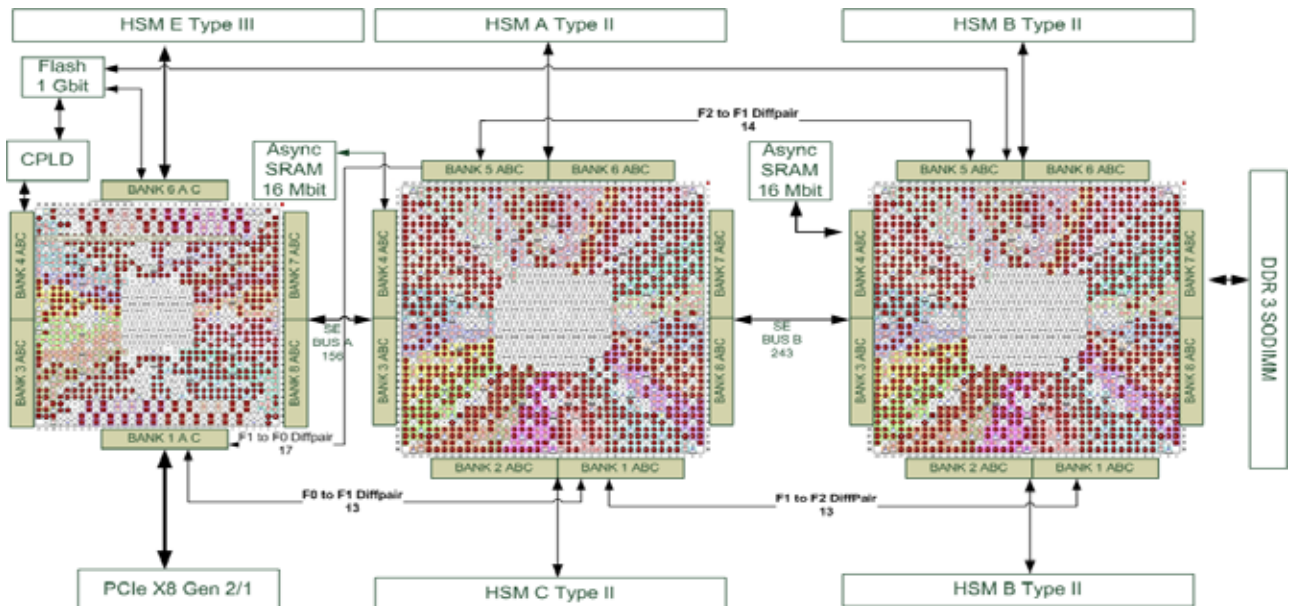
HSM E Type III

HSM A Type II

HSM B Type II

Flash 1 Gbit

F2 to F1 Diffpair 14

CPLD

Async SRAM 16 Mbit

BANK 5 ABC

BANK 6 ABC

Async SRAM 16 Mbit

BANK 5 ABC

BANK 6 ABC

BANK 8 A C

BANK 4 ABC

BANK 7 ABC

BANK 4 ABC

BANK 7 ABC

BANK 4 ABC

BANK 7 ABC

DDR 3 SODIMM

SE BUS A 156

SE BUS B 243

BANK 3 ABC

BANK 8 ABC

BANK 3 ABC

BANK 8 ABC

BANK 3 ABC

BANK 8 ABC

BANK 1 A C

F1 to F0 Diffpair 17

BANK 2 ABC

BANK 1 ABC

BANK 2 ABC

BANK 1 ABC

F0 to F1 Diffpair 13

F1 to F2 DiffPair 13

PCIe X8 Gen 2/1

HSM C Type II

HSM B Type II